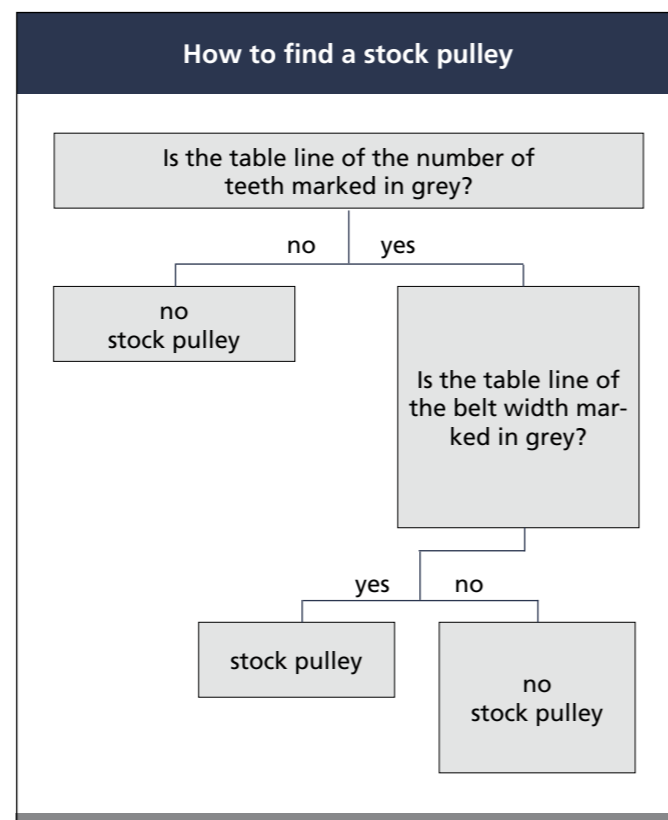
How to find a stock pulley

Is the table line of the number of teeth marked in grey?

no

yes

no stock pulley

Is the table line of the belt width marked in grey?

yes

no

stock pulley

no stock pulley